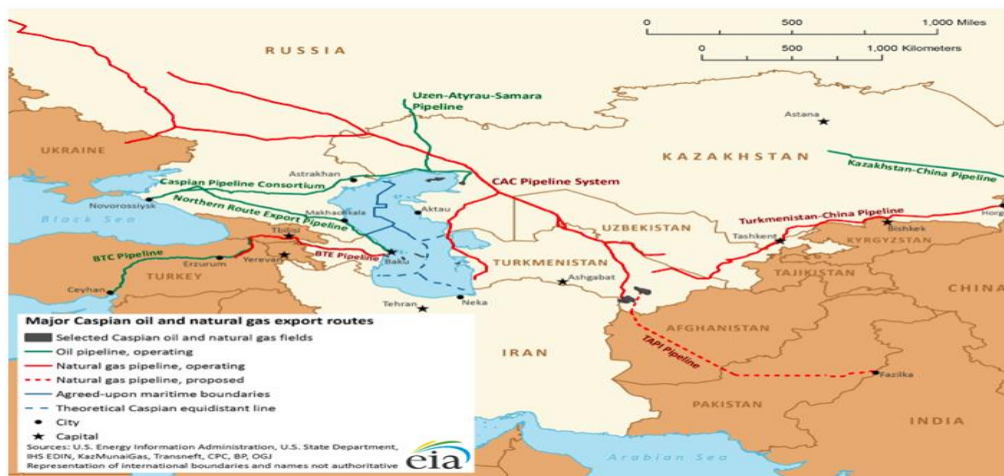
0 500 1,000 Miles
0 500 1,000 Kilometers

RUSSIA

Uzen-Atyrau-Samara Pipeline

Astana

UKRAINE

KAZAKHSTAN

Kazakhstan-China Pipeline

Astrakhan

Caspian Pipeline Consortium

CAC Pipeline System

Novorossiysk

Northern Route Export Pipeline

Makhachkala

Aktau

Black Sea

UZBEKISTAN

Turkmenistan-China Pipeline

Tashkent

Bishkek

Horg

Tbilisi

KYRGYZSTAN

BTC Pipeline

Erzurum

Yerevan

BTE Pipeline

Baku

TURKMENISTAN

TAJIKISTAN

TURKEY

Ashgabat

Ceyhan

Tehran

Neka

CHINA

AFGHANISTAN

TAPI Pipeline

IRAN

Fazilka

PAKISTAN

INDIA

Arabian Sea

Major Caspian oil and natural gas export routes
Selected Caspian oil and natural gas fields
Oil pipeline, operating
Natural gas pipeline, operating
Natural gas pipeline, proposed
Agreed-upon maritime boundaries
Theoretical Caspian equidistant line
City
Capital
Sources: U.S. Energy Information Administration, U.S. State Department, IHS EDIN, KazMunaiGas, Transneft, CPC, BP, OGJ
Representation of international boundaries and names not authoritative

eia